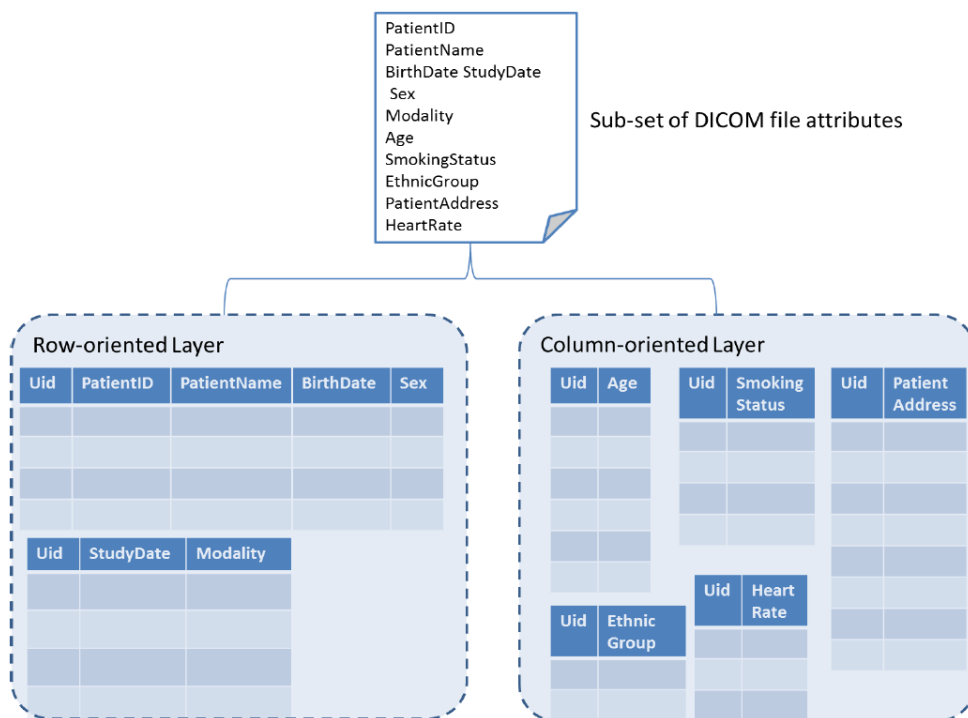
PatientID
PatientName
BirthDate StudyDate
Sex
Modality
Age
SmokingStatus
EthnicGroup
PatientAddress
HeartRate

Sub-set of DICOM file attributes

Row-oriented Layer

| Uid | PatientID | PatientName | BirthDate | Sex |
|---|---|---|---|---|
| | | | | |
| | | | | |
| | | | | |
| | | | | |

| Uid | StudyDate | Modality |
|---|---|---|
| | | |
| | | |
| | | |
| | | |

Column-oriented Layer

| Uid | Age |
|---|---|
| | |
| | |
| | |
| | |
| | |
| | |
| | |

| Uid | Smoking Status |
|---|---|
| | |
| | |
| | |
| | |

| Uid | Patient Address |
|---|---|
| | |
| | |
| | |
| | |
| | |
| | |
| | |
| | |

| Uid | Heart Rate |
|---|---|
| | |
| | |
| | |

| Uid | Ethnic Group |
|---|---|
| | |
| | |